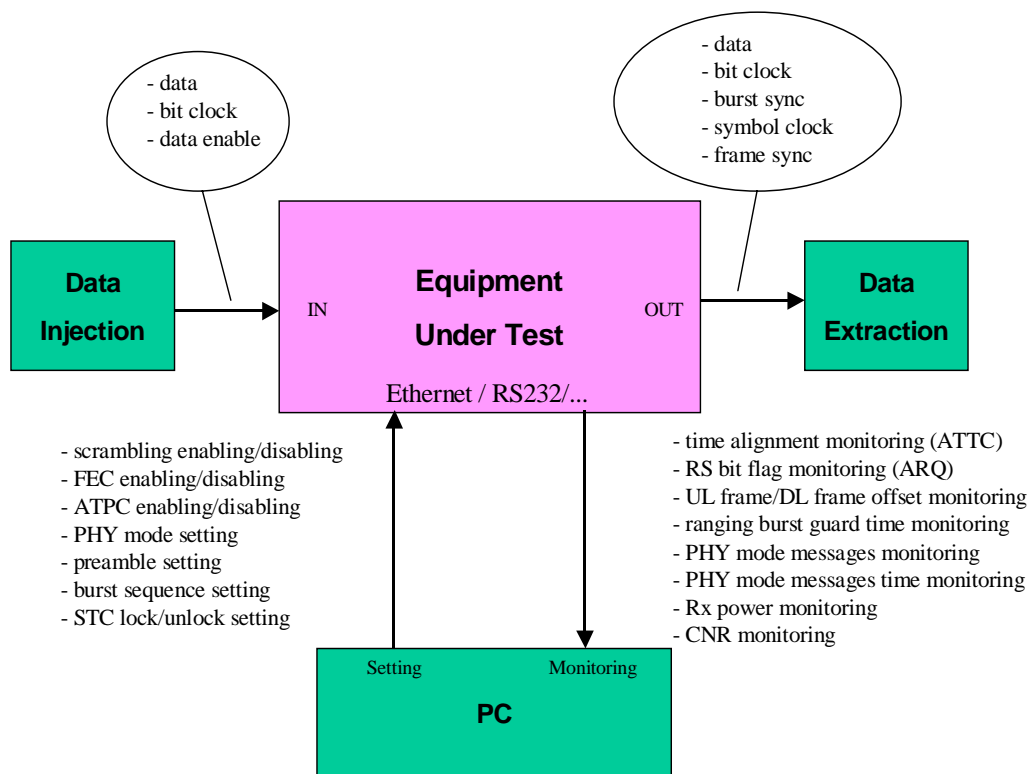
- data
- bit clock
- data enable

- data
- bit clock
- burst sync
- symbol clock
- frame sync

Data Injection

IN

Equipment Under Test

OUT

Data Extraction

Ethernet / RS232/...

- scrambling enabling/disabling
- FEC enabling/disabling
- ATPC enabling/disabling
- PHY mode setting
- preamble setting
- burst sequence setting
- STC lock/unlock setting

- time alignment monitoring (ATTC)
- RS bit flag monitoring (ARQ)
- UL frame/DL frame offset monitoring
- ranging burst guard time monitoring
- PHY mode messages monitoring
- PHY mode messages time monitoring
- Rx power monitoring
- CNR monitoring

Setting

Monitoring

PC